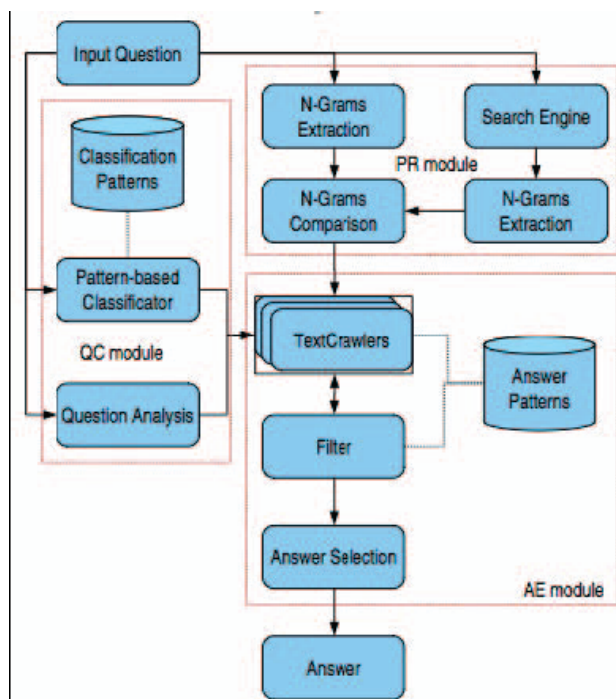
Input Question

N-Grams Extraction

Search Engine

Classification Patterns

PR module

N-Grams Comparison

N-Grams Extraction

Pattern-based Classificator

TextCrawlers

QC module

Answer Patterns

Question Analysis

Filter

Answer Selection

AE module

Answer